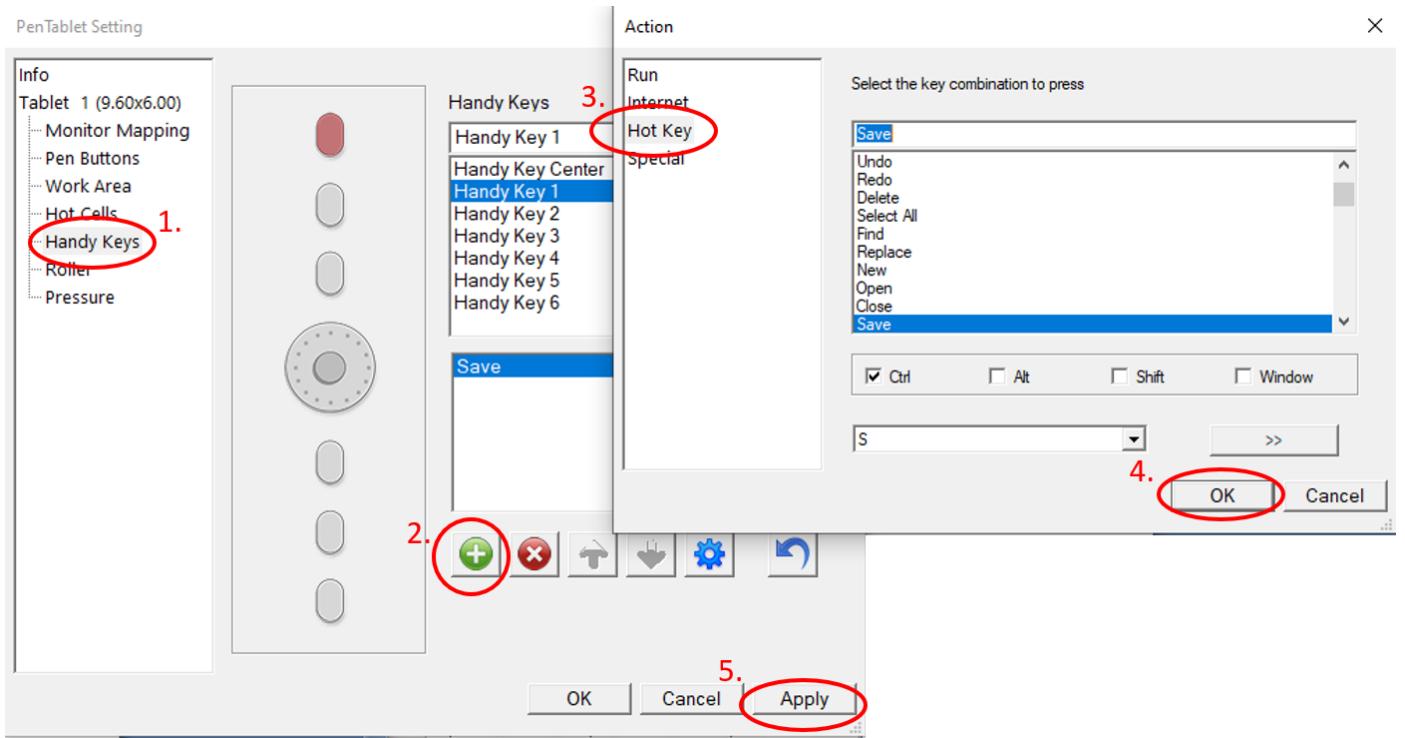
PenTablet Setting

Info
Tablet 1 (9.60x6.00)
Monitor Mapping
Pen Buttons
Work Area
Hot Cells
Handy Keys
Roller
Pressure

1.

Handy Keys
Handy Key 1
Handy Key Center
Handy Key 1
Handy Key 2
Handy Key 3
Handy Key 4
Handy Key 5
Handy Key 6

Save

2.

OK
Cancel
Apply

5.

Action

Run
Internet
Hot Key
Special

3.

Select the key combination to press

Save

Undo
Redo
Delete
Select All
Find
Replace
New
Open
Close
Save

Ctrl
Alt
Shift
Window

S

>>

4.

OK
Cancel